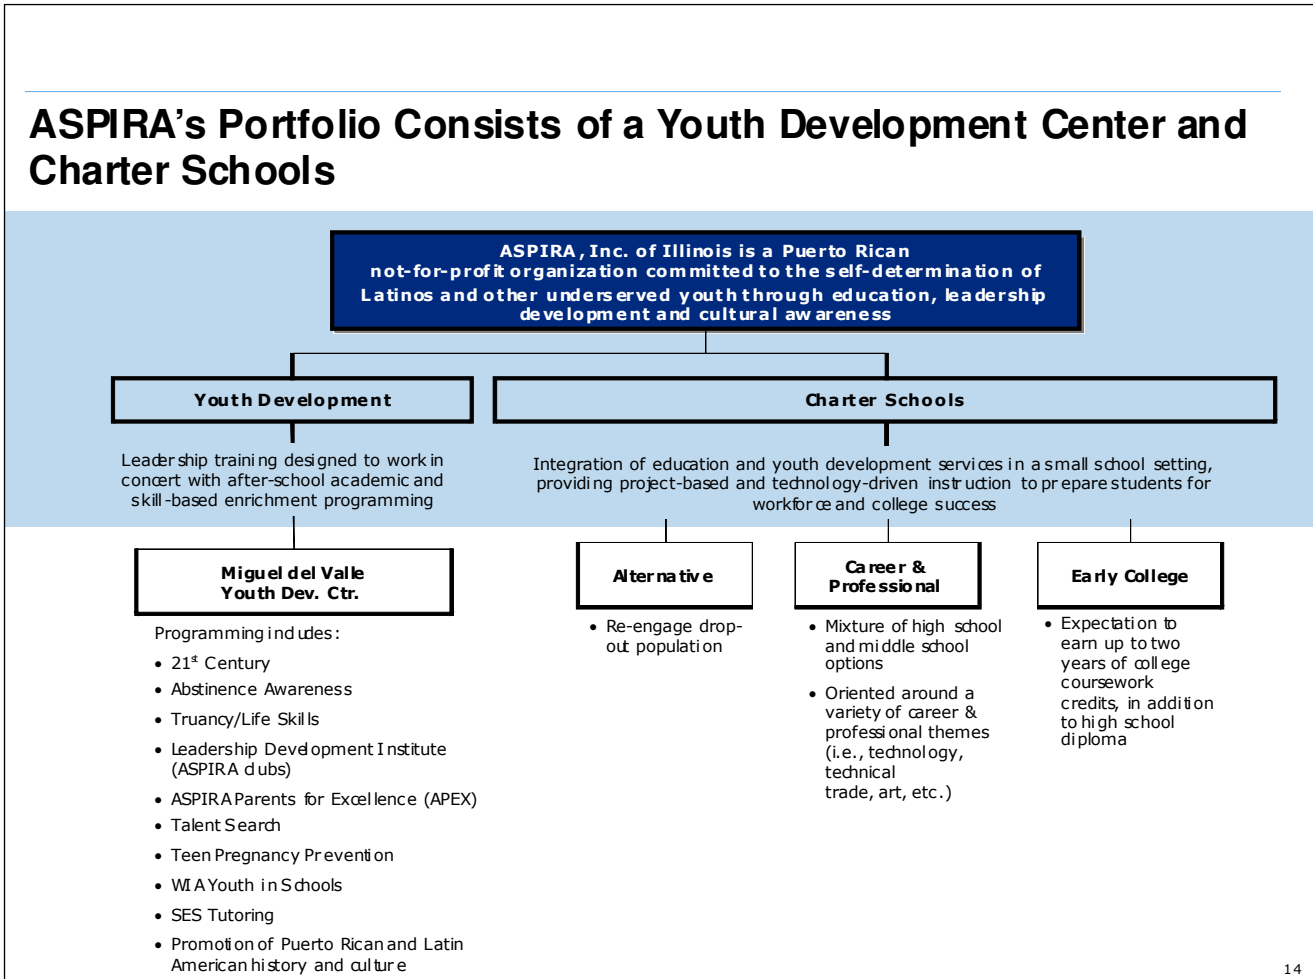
ASPIRA's Portfolio Consists of a Youth Development Center and Charter Schools

ASPIRA, Inc. of Illinois is a Puerto Rican not-for-profit organization committed to the self-determination of Latinos and other underserved youth through education, leadership development and cultural awareness

Youth Development

Charter Schools

Leadership training designed to work in concert with after-school academic and skill-based enrichment programming

Integration of education and youth development services in a small school setting, providing project-based and technology-driven instruction to prepare students for workforce and college success

Miguel del Valle Youth Dev. Ctr.

Programming includes:
- $21^{st}$ Century
- Abstinence Awareness
- Truancy/Life Skills
- Leadership Development Institute (ASPIRA clubs)
- ASPIRA Parents for Excellence (APEX)
- Talent Search
- Teen Pregnancy Prevention
- WIA Youth in Schools
- SES Tutoring
- Promotion of Puerto Rican and Latin American history and culture

Alternative

- Re-engage drop-out population

Career & Professional

- Mixture of high school and middle school options
- Oriented around a variety of career & professional themes (i.e., technology, technical trade, art, etc.)

Early College

- Expectation to earn up to two years of college coursework credits, in addition to high school diploma

14